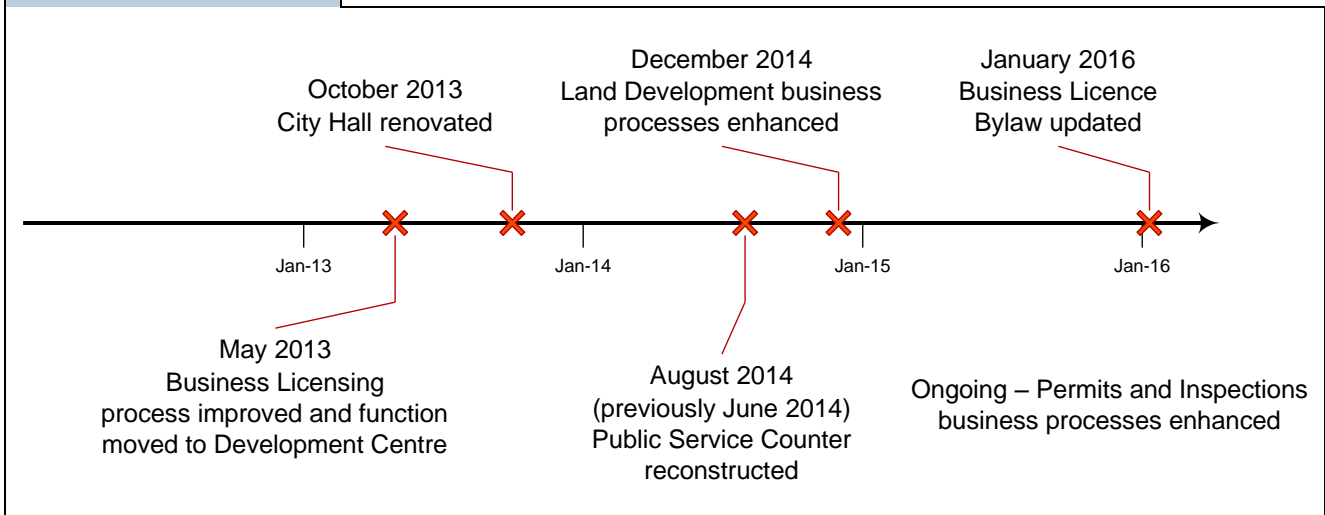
October 2013
City Hall renovated

December 2014
Land Development business processes enhanced

January 2016
Business Licence
Bylaw updated

Jan-13

Jan-14

Jan-15

Jan-16

May 2013
Business Licensing process improved and function moved to Development Centre

August 2014
(previously June 2014)
Public Service Counter reconstructed

Ongoing – Permits and Inspections business processes enhanced